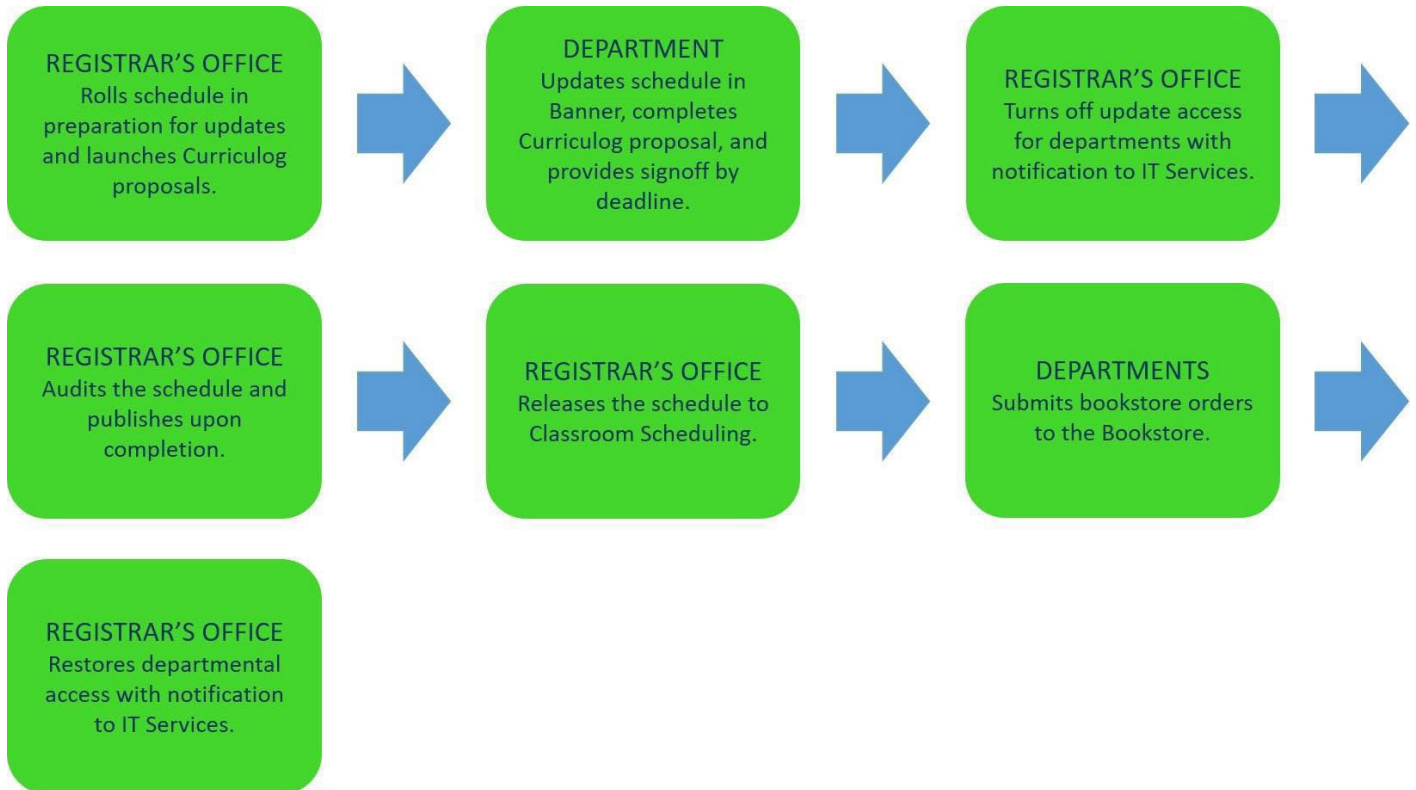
REGISTRAR'S OFFICE
Rolls schedule in preparation for updates and launches Curriculog proposals.

DEPARTMENT
Updates schedule in Banner, completes Curriculog proposal, and provides signoff by deadline.

REGISTRAR'S OFFICE
Turns off update access for departments with notification to IT Services.

REGISTRAR'S OFFICE
Audits the schedule and publishes upon completion.

REGISTRAR'S OFFICE
Releases the schedule to Classroom Scheduling.

DEPARTMENTS
Submits bookstore orders to the Bookstore.

REGISTRAR'S OFFICE
Restores departmental access with notification to IT Services.